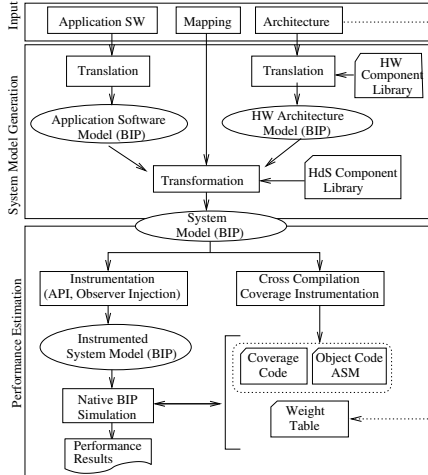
Input

Application SW

Mapping

Architecture

System Model Generation

Translation

Translation

HW Component Library

Application Software Model (BIP)

HW Architecture Model (BIP)

Transformation

HdS Component Library

System Model (BIP)

Performance Estimation

Instrumentation (API, Observer Injection)

Cross Compilation Coverage Instrumentation

Instrumented System Model (BIP)

Coverage Code

Object Code ASM

Native BIP Simulation

Weight Table

Performance Results